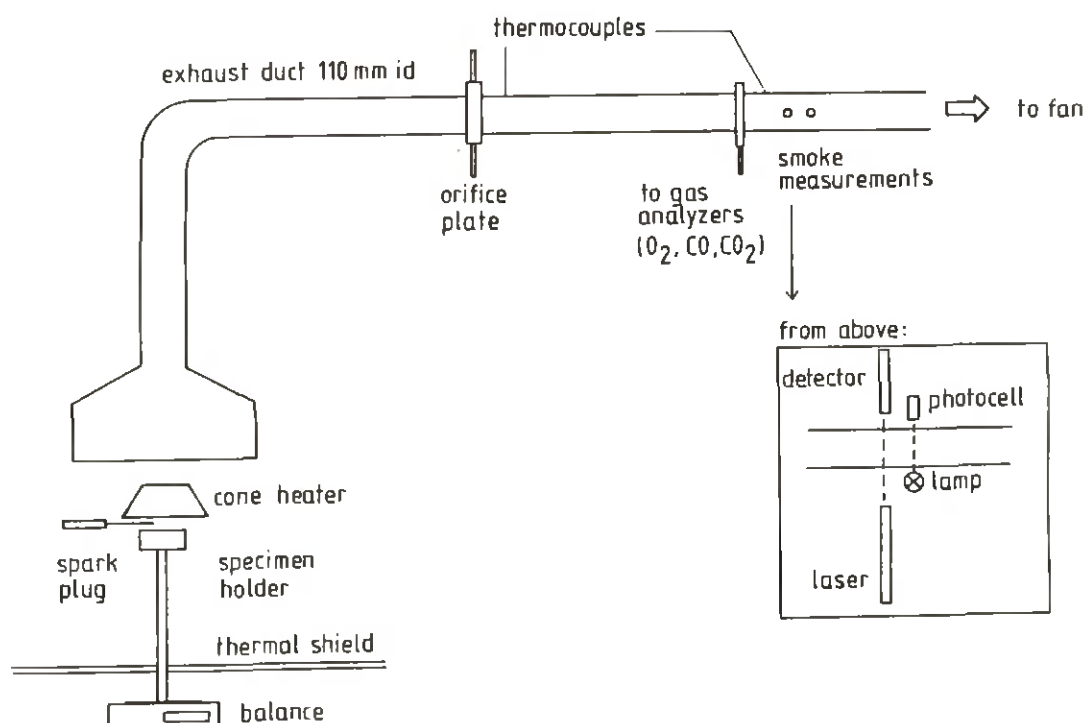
thermocouples

exhaust duct 110 mm id

to fan

orifice plate

to gas analyzers ($O_2$, $CO$, $CO_2$)

smoke measurements

from above:

detector

photocell

lamp

laser

cone heater

spark plug

specimen holder

thermal shield

balance